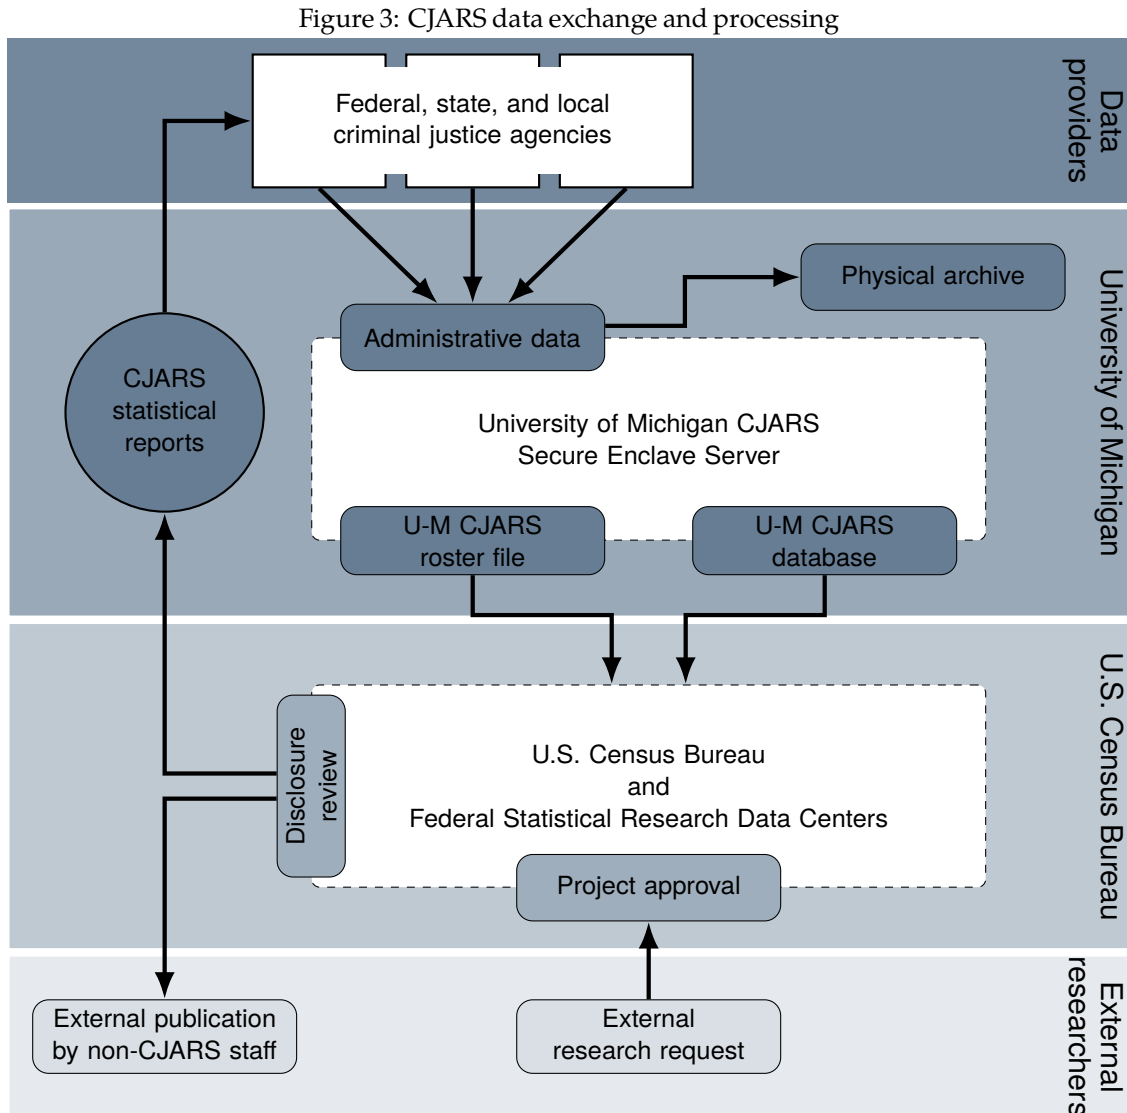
Figure 3: CJARS data exchange and processing

Data providers

Federal, state, and local criminal justice agencies

University of Michigan

Physical archive

Administrative data

CJARS statistical reports

University of Michigan CJARS Secure Enclave Server

U-M CJARS roster file

U-M CJARS database

U.S. Census Bureau

Disclosure review

U.S. Census Bureau and Federal Statistical Research Data Centers

Project approval

External researchers

External publication by non-CJARS staff

External research request